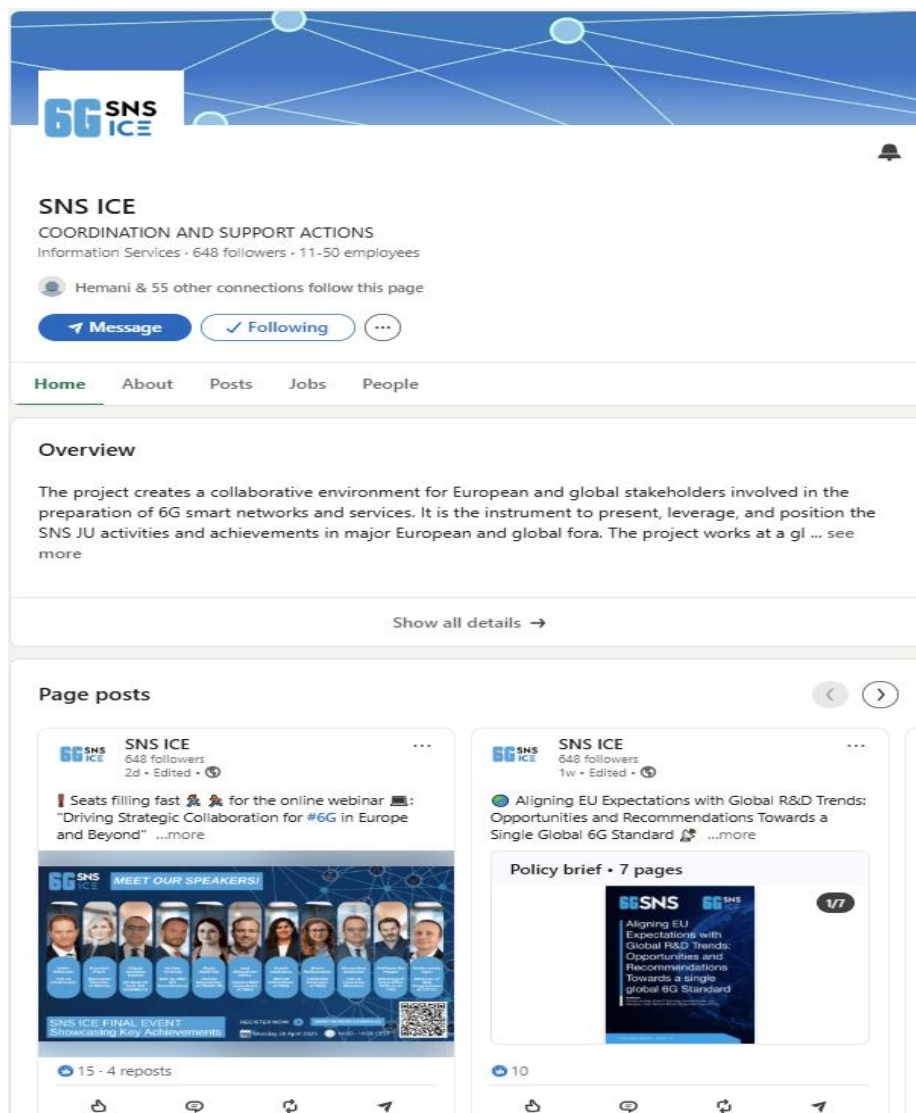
6G SNS ICE

SNS ICE

COORDINATION AND SUPPORT ACTIONS

Information Services · 648 followers · 11-50 employees

Hemani & 55 other connections follow this page

Message ✓ Following

Home About Posts Jobs People

Overview

The project creates a collaborative environment for European and global stakeholders involved in the preparation of 6G smart networks and services. It is the instrument to present, leverage, and position the SNS JU activities and achievements in major European and global fora. The project works at a gl ... see more

Show all details →

Page posts

6G SNS ICE
SNS ICE
648 followers
2d • Edited •

❗ Seats filling fast 🏃 🏃 for the online webinar 💻: "Driving Strategic Collaboration for #6G in Europe and Beyond" ...more

6G SNS ICE MEET OUR SPEAKERS!

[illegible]

SNS ICE FINAL EVENT
Showcasing Key Achievements

REGISTER NOW

Monday 28 April 2025 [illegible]

15 · 4 reposts

6G SNS ICE
SNS ICE
648 followers
1w • Edited •

🌍 Aligning EU Expectations with Global R&D Trends: Opportunities and Recommendations Towards a Single Global 6G Standard 🤝 ...more

Policy brief • 7 pages

6GSNS 6G SNS ICE

1/7

Aligning EU Expectations with Global R&D Trends: Opportunities and Recommendations Towards a single global 6G Standard

10